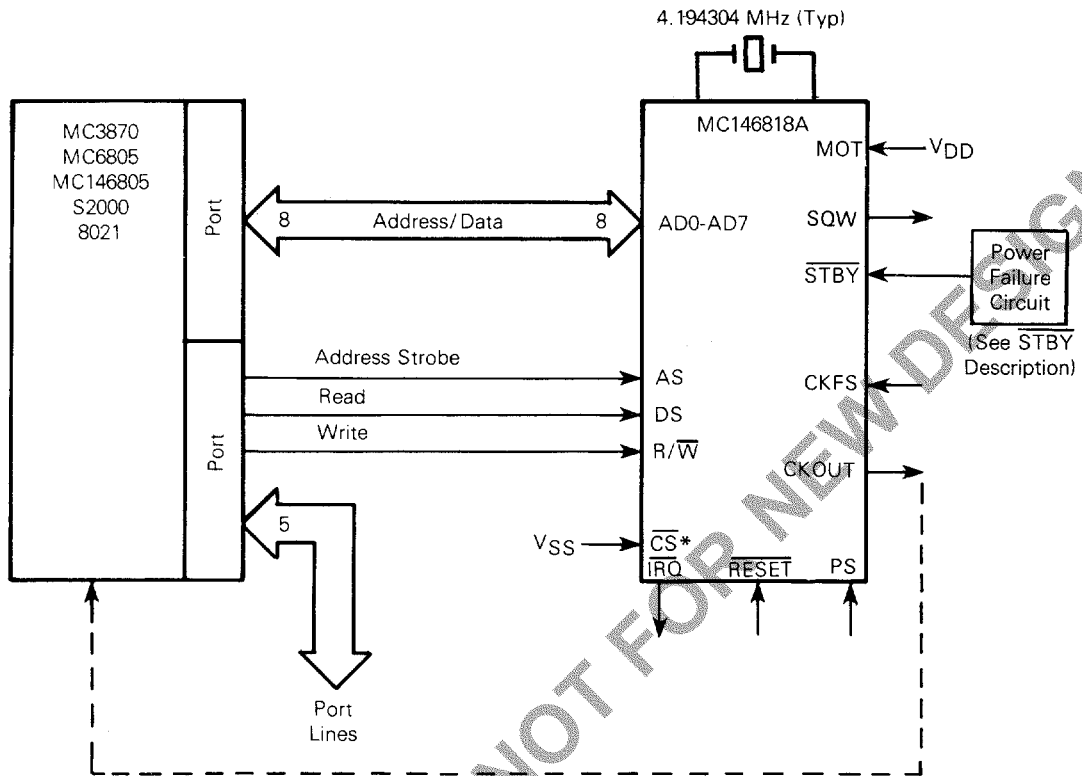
4.194304 MHz (Typ)

MC3870
MC6805
MC146805
S2000
8021

Port

Port

8

Address/Data

8

Address Strobe

Read

Write

5

Port Lines

MC146818A

MOT

$V_{DD}$

AD0-AD7

SQW

$\overline{STBY}$

Power Failure Circuit

(See $\overline{STBY}$ Description)

AS

DS

CKFS

R/$\overline{W}$

CKOUT

$V_{SS}$

$\overline{CS}$*

$\overline{IRQ}$

$\overline{RESET}$

PS

NOT FOR NEW DESIGN